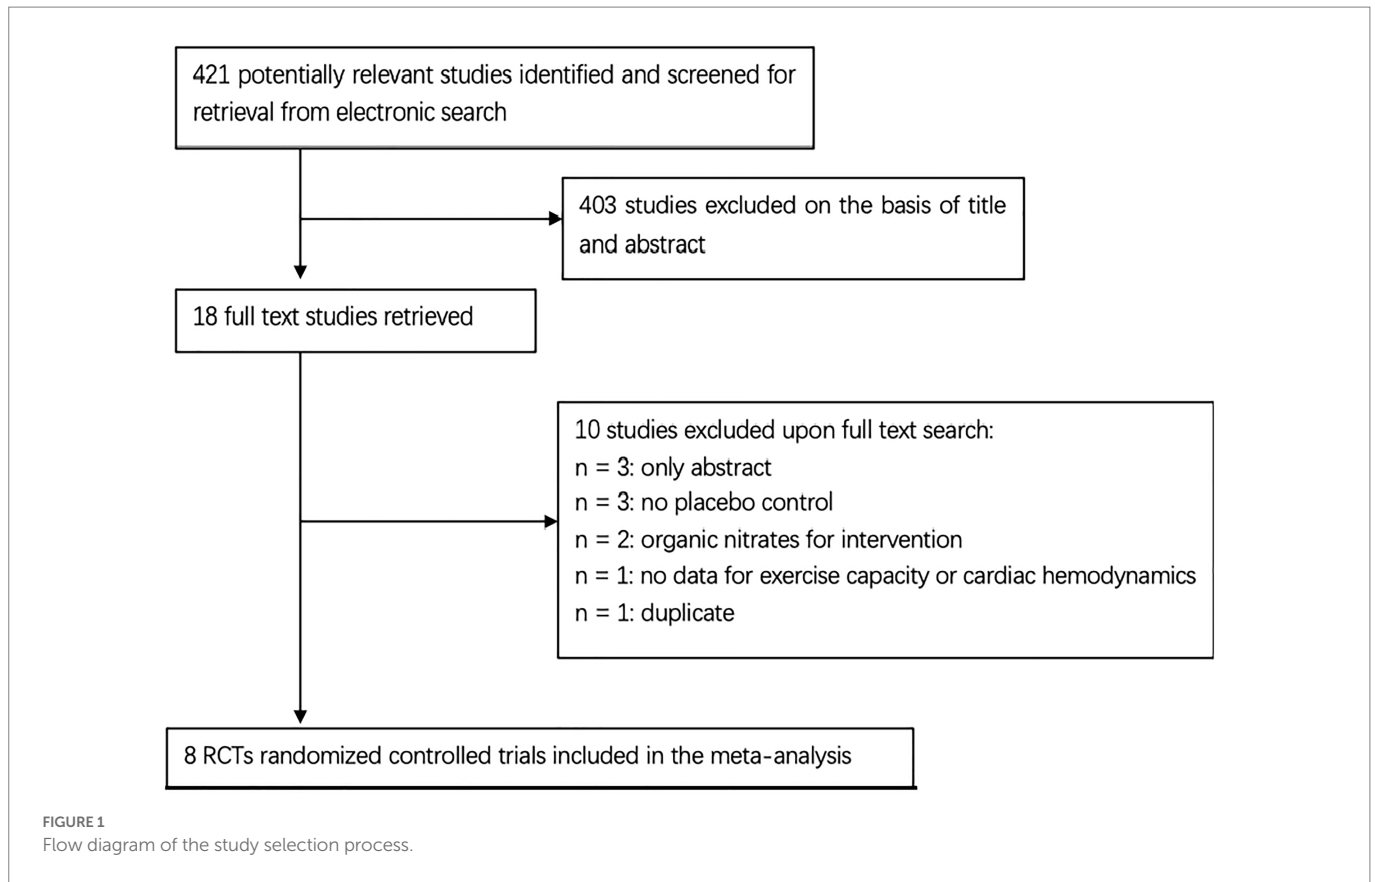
421 potentially relevant studies identified and screened for retrieval from electronic search

403 studies excluded on the basis of title and abstract

18 full text studies retrieved

10 studies excluded upon full text search:
n = 3: only abstract
n = 3: no placebo control
n = 2: organic nitrates for intervention
n = 1: no data for exercise capacity or cardiac hemodynamics
n = 1: duplicate

8 RCTs randomized controlled trials included in the meta-analysis

FIGURE 1
Flow diagram of the study selection process.